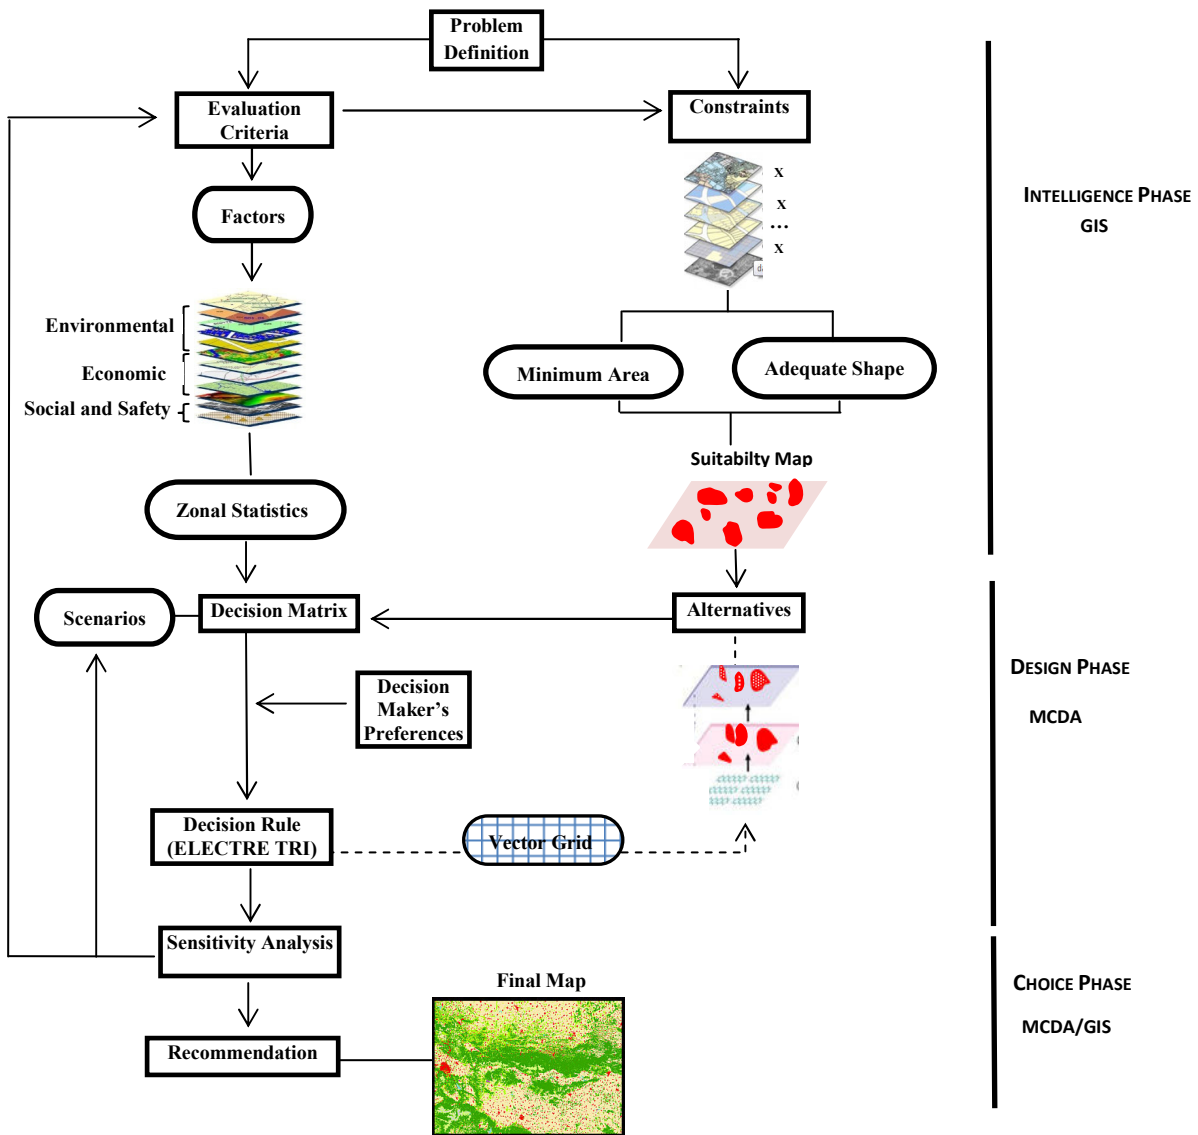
Problem Definition

Evaluation Criteria

Constraints

x
x
...
x

Factors

Environmental

Economic

Social and Safety

Minimum Area

Adequate Shape

Suitabilty Map

Zonal Statistics

Scenarios

Decision Matrix

Alternatives

Decision Maker's Preferences

Decision Rule (ELECTRE TRI)

Vector Grid

Sensitivity Analysis

Final Map

Recommendation

INTELLIGENCE PHASE
GIS

DESIGN PHASE
MCDA

CHOICE PHASE
MCDA/GIS